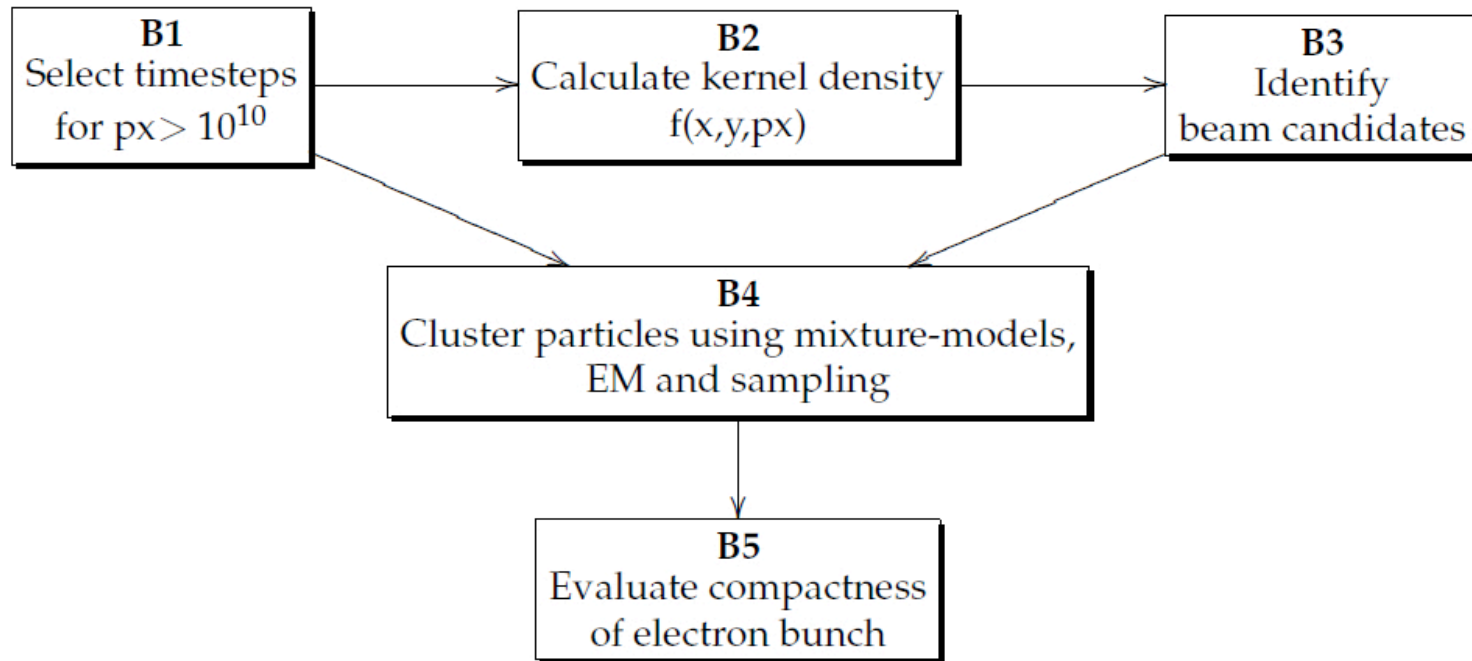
**B1**
Select timesteps for px$>10^{10}$

**B2**
Calculate kernel density f(x,y,px)

**B3**
Identify beam candidates

**B4**
Cluster particles using mixture-models, EM and sampling

**B5**
Evaluate compactness of electron bunch